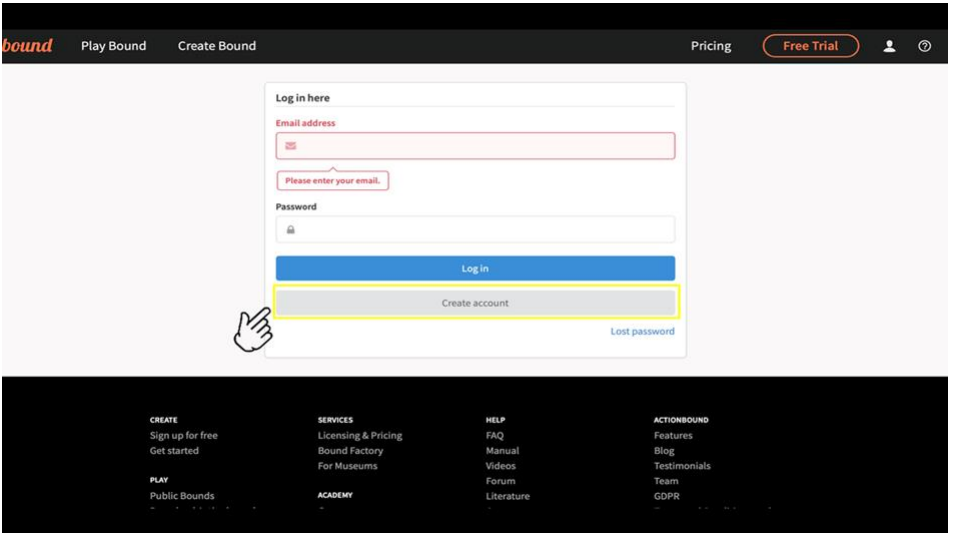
bound Play Bound Create Bound Pricing Free Trial

Log in here

Email address

Please enter your email.

Password

Log in

Create account

Lost password

CREATE
Sign up for free
Get started

PLAY
Public Bounds

SERVICES
Licensing & Pricing
Bound Factory
For Museums

ACADEMY

HELP
FAQ
Manual
Videos
Forum
Literature

ACTIONBOUND
Features
Blog
Testimonials
Team
GDPR